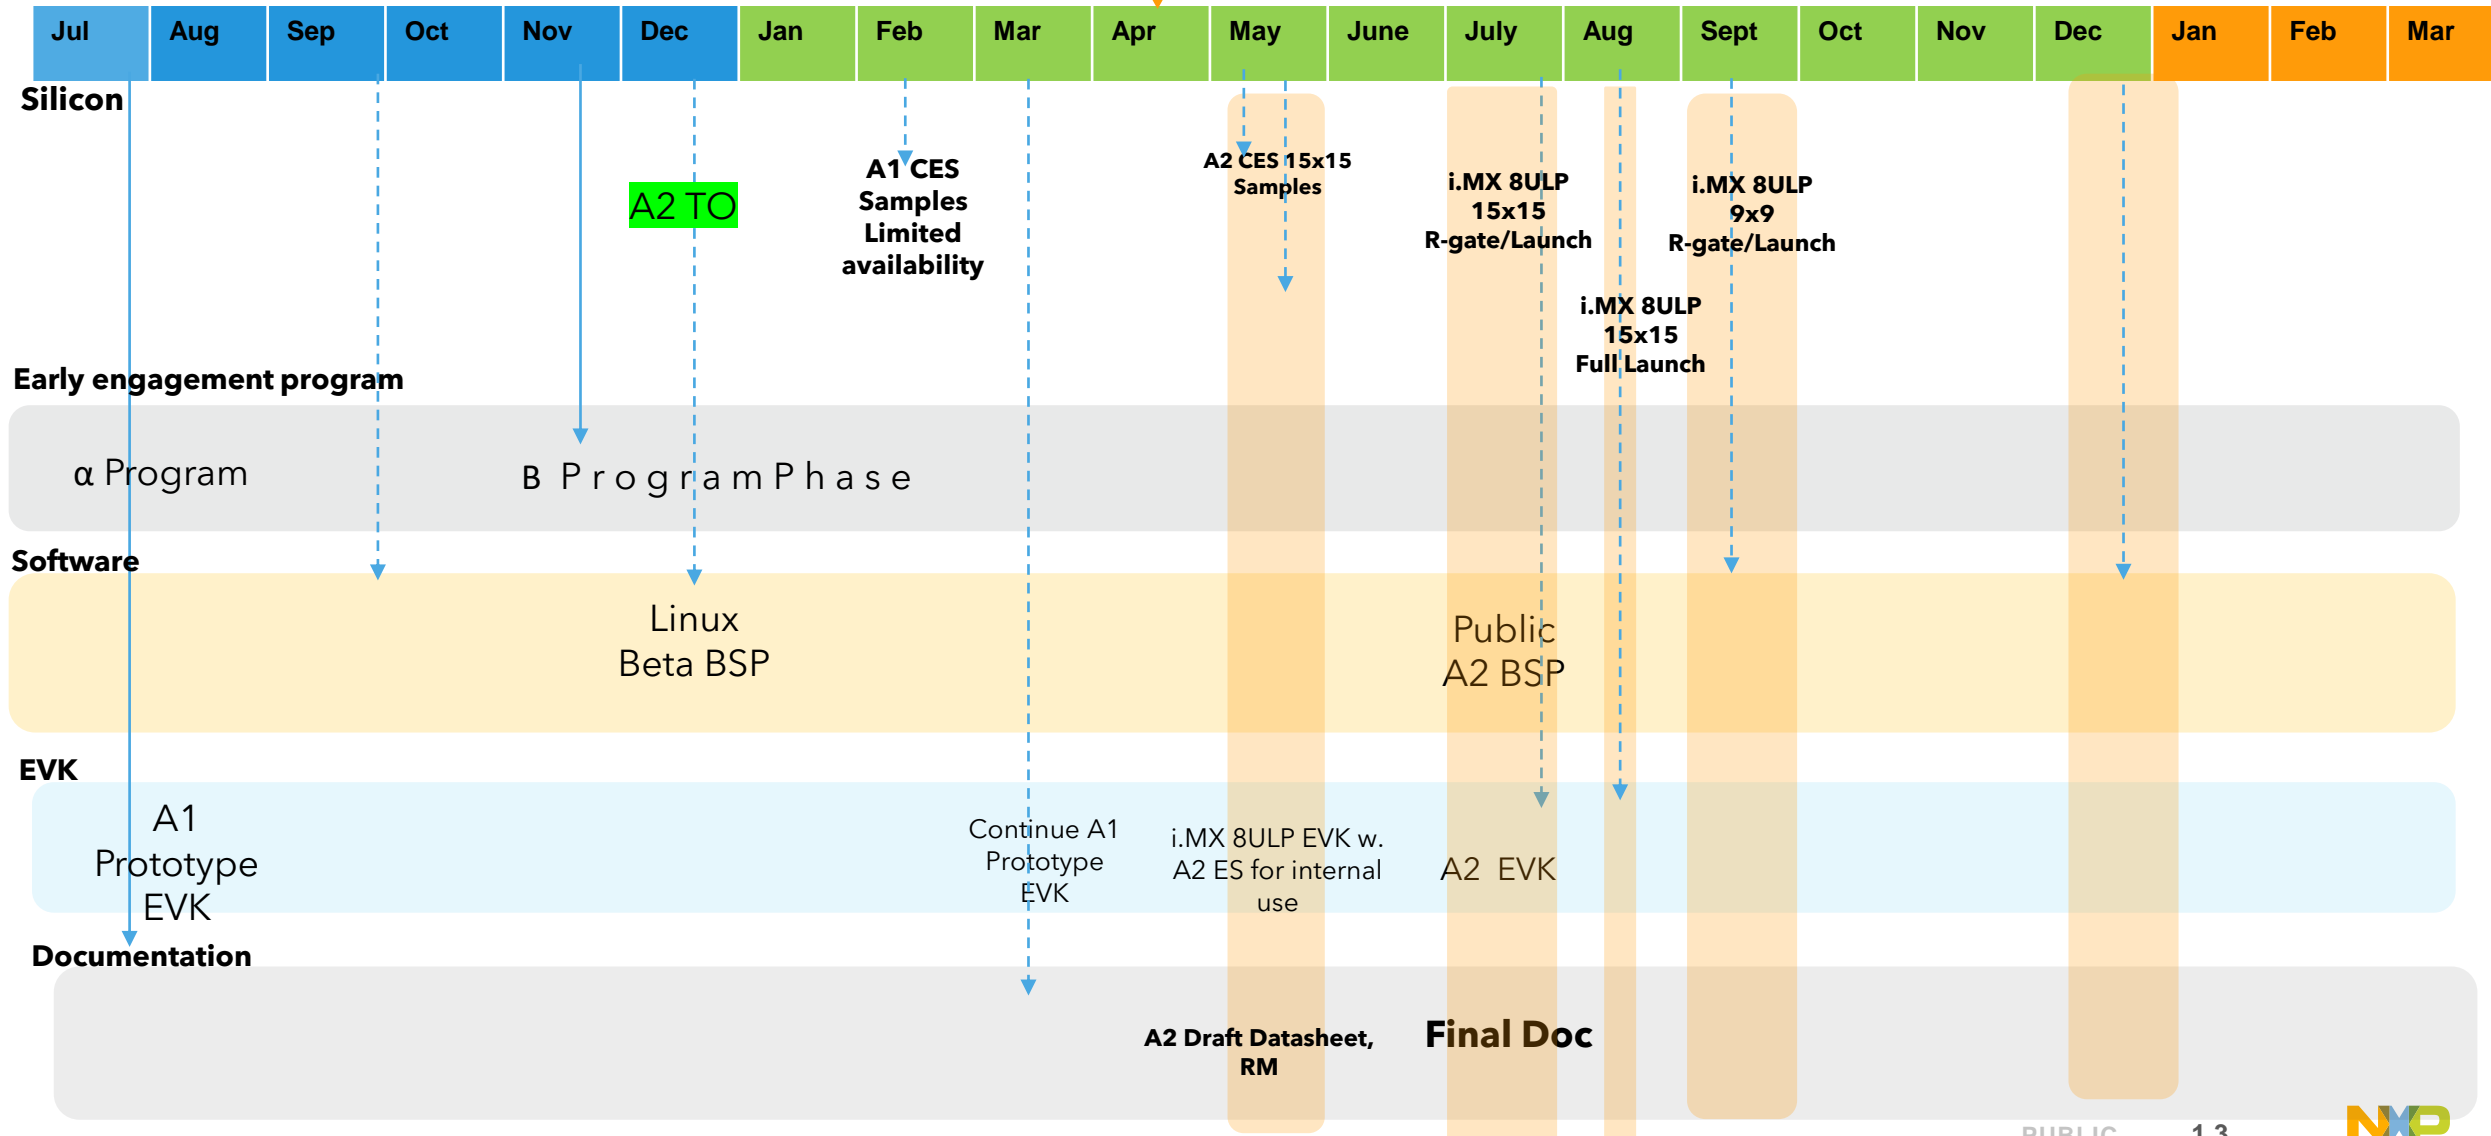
| Jul | Aug | Sep | Oct | Nov | Dec | Jan | Feb | Mar | Apr | May | June | July | Aug | Sept | Oct | Nov | Dec | Jan | Feb | Mar |
|---|---|---|---|---|---|---|---|---|---|---|---|---|---|---|---|---|---|---|---|---|

Silicon

A2 TO

A1 CES Samples Limited availability

A2 CES 15x15 Samples

i.MX 8ULP 15x15 R-gate/Launch

i.MX 8ULP 9x9 R-gate/Launch

i.MX 8ULP 15x15 Full Launch

Early engagement program

α Program

B P r o g r a m P h a s e

Software

Linux Beta BSP

Public A2 BSP

EVK

A1 Prototype EVK

Continue A1 Prototype EVK

i.MX 8ULP EVK w. A2 ES for internal use

A2 EVK

Documentation

A2 Draft Datasheet, RM

Final Doc

PUBLIC 13

NXP